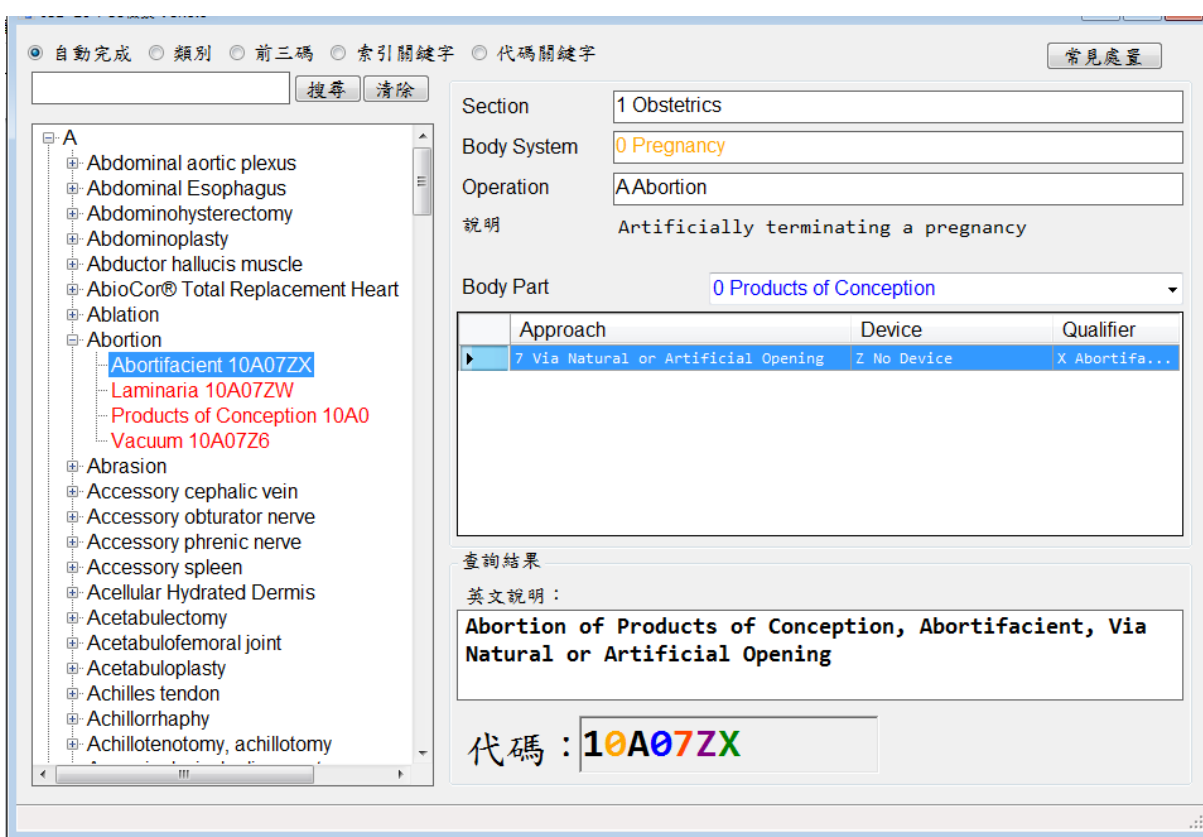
自動完成 類別 前三碼 索引關鍵字 代碼關鍵字

常見處置

搜尋 清除

A
Abdominal aortic plexus
Abdominal Esophagus
Abdominohysterectomy
Abdominoplasty
Abductor hallucis muscle
AbioCor® Total Replacement Heart
Ablation
Abortion
Abortifacient 10A07ZX
Laminaria 10A07ZW
Products of Conception 10A0
Vacuum 10A07Z6
Abrasion
Accessory cephalic vein
Accessory obturator nerve
Accessory phrenic nerve
Accessory spleen
Acellular Hydrated Dermis
Acetabulectomy
Acetabulofemoral joint
Acetabuloplasty
Achilles tendon
Achillorrhaphy
Achillotenotomy, achillotomy

Section 1 Obstetrics
Body System 0 Pregnancy
Operation A Abortion
說明 Artificially terminating a pregnancy

Body Part 0 Products of Conception

| Approach | Device | Qualifier |
|---|---|---|
| 7 Via Natural or Artificial Opening | Z No Device | X Abortifa... |

查詢結果
英文說明：
Abortion of Products of Conception, Abortifacient, Via Natural or Artificial Opening

代碼：10A07ZX